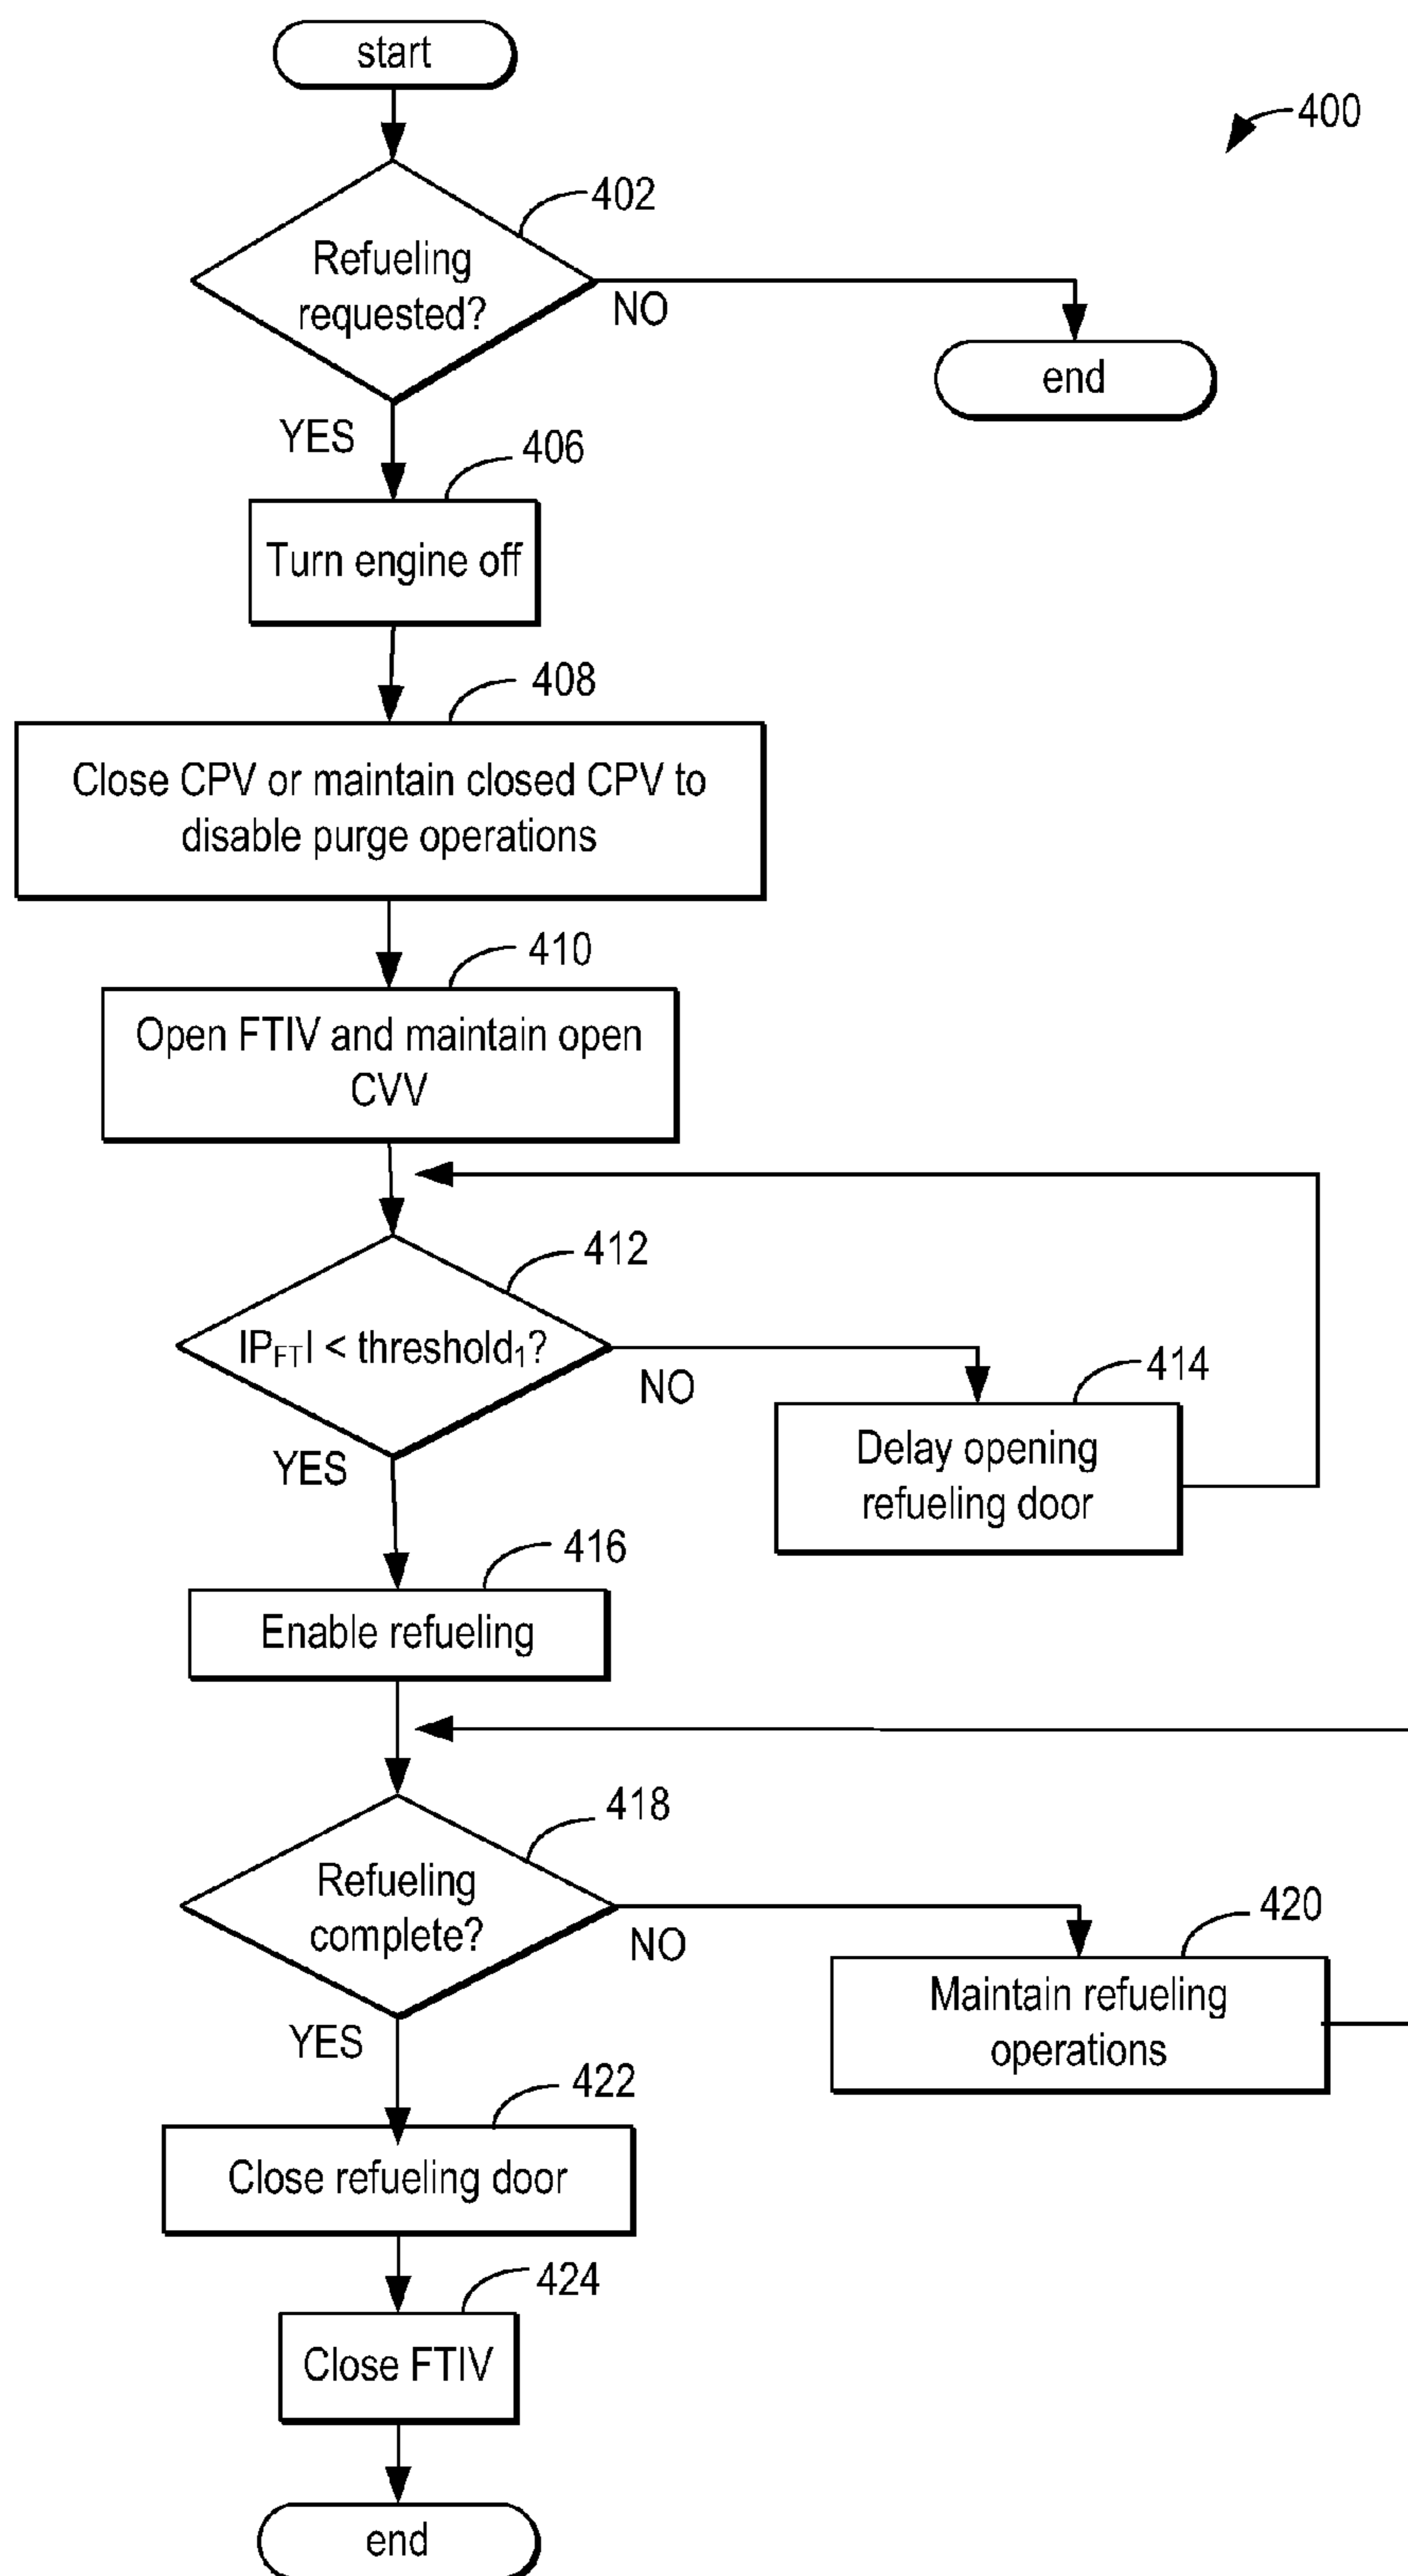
start

400

402

Refueling requested?

NO

end

YES

406

Turn engine off

408

Close CPV or maintain closed CPV to disable purge operations

410

Open FTIV and maintain open CVV

412

$|P_{FT}| <$ threshold$_1$?

NO

414

Delay opening refueling door

YES

416

Enable refueling

418

Refueling complete?

NO

420

Maintain refueling operations

YES

422

Close refueling door

424

Close FTIV

end